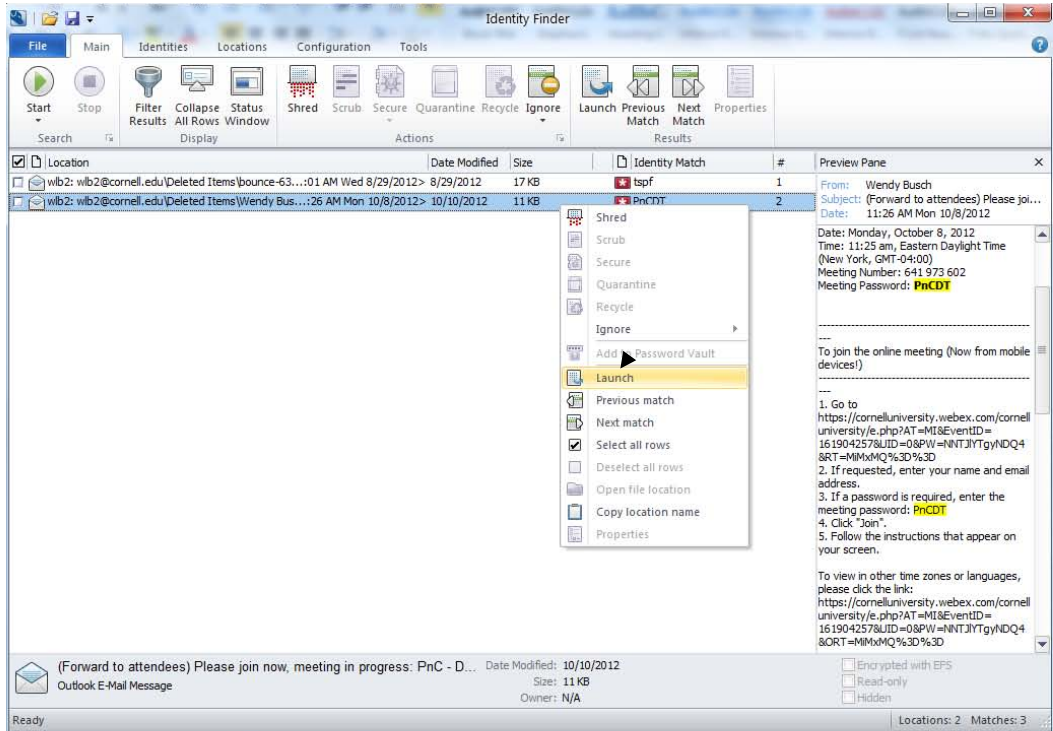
Identity Finder

File | Main | Identities | Locations | Configuration | Tools

Start | Stop | Filter Results | Collapse All Rows | Status Window | Shred | Scrub | Secure | Quarantine | Recycle | Ignore | Launch | Previous Match | Next Match | Properties

Search | Display | Actions | Results

| Location | Date Modified | Size | Identity Match | # |
|---|---|---|---|---|
| wlb2: wlb2@cornell.edu\Deleted Items\bounce-63...:01 AM Wed 8/29/2012> 8/29/2012 | | 17 KB | tspf | 1 |
| wlb2: wlb2@cornell.edu\Deleted Items\Wendy Bus...:26 AM Mon 10/8/2012> 10/10/2012 | | 11 KB | PnCDT | 2 |

Shred
Scrub
Secure
Quarantine
Recycle
Ignore
Add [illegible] Password Vault
Launch
Previous match
Next match
Select all rows
Deselect all rows
Open file location
Copy location name
Properties

Preview Pane
From: Wendy Busch
Subject: (Forward to attendees) Please joi...
Date: 11:26 AM Mon 10/8/2012

Date: Monday, October 8, 2012
Time: 11:25 am, Eastern Daylight Time (New York, GMT-04:00)
Meeting Number: 641 973 602
Meeting Password: PnCDT

---
To join the online meeting (Now from mobile devices!)
---
1. Go to https://cornelluniversity.webex.com/cornelluniversity/e.php?AT=MI&EventID=161904257&UID=0&PW=NNTJlYTgyNDQ4&RT=MiMxMQ%3D%3D
2. If requested, enter your name and email address.
3. If a password is required, enter the meeting password: PnCDT
4. Click "Join".
5. Follow the instructions that appear on your screen.

To view in other time zones or languages, please click the link:
https://cornelluniversity.webex.com/cornelluniversity/e.php?AT=MI&EventID=161904257&UID=0&PW=NNTJlYTgyNDQ4&ORT=MiMxMQ%3D%3D

(Forward to attendees) Please join now, meeting in progress: PnC - D...
Outlook E-Mail Message
Date Modified: 10/10/2012
Size: 11 KB
Owner: N/A
Encrypted with EFS
Read-only
Hidden

Ready
Locations: 2 Matches: 3